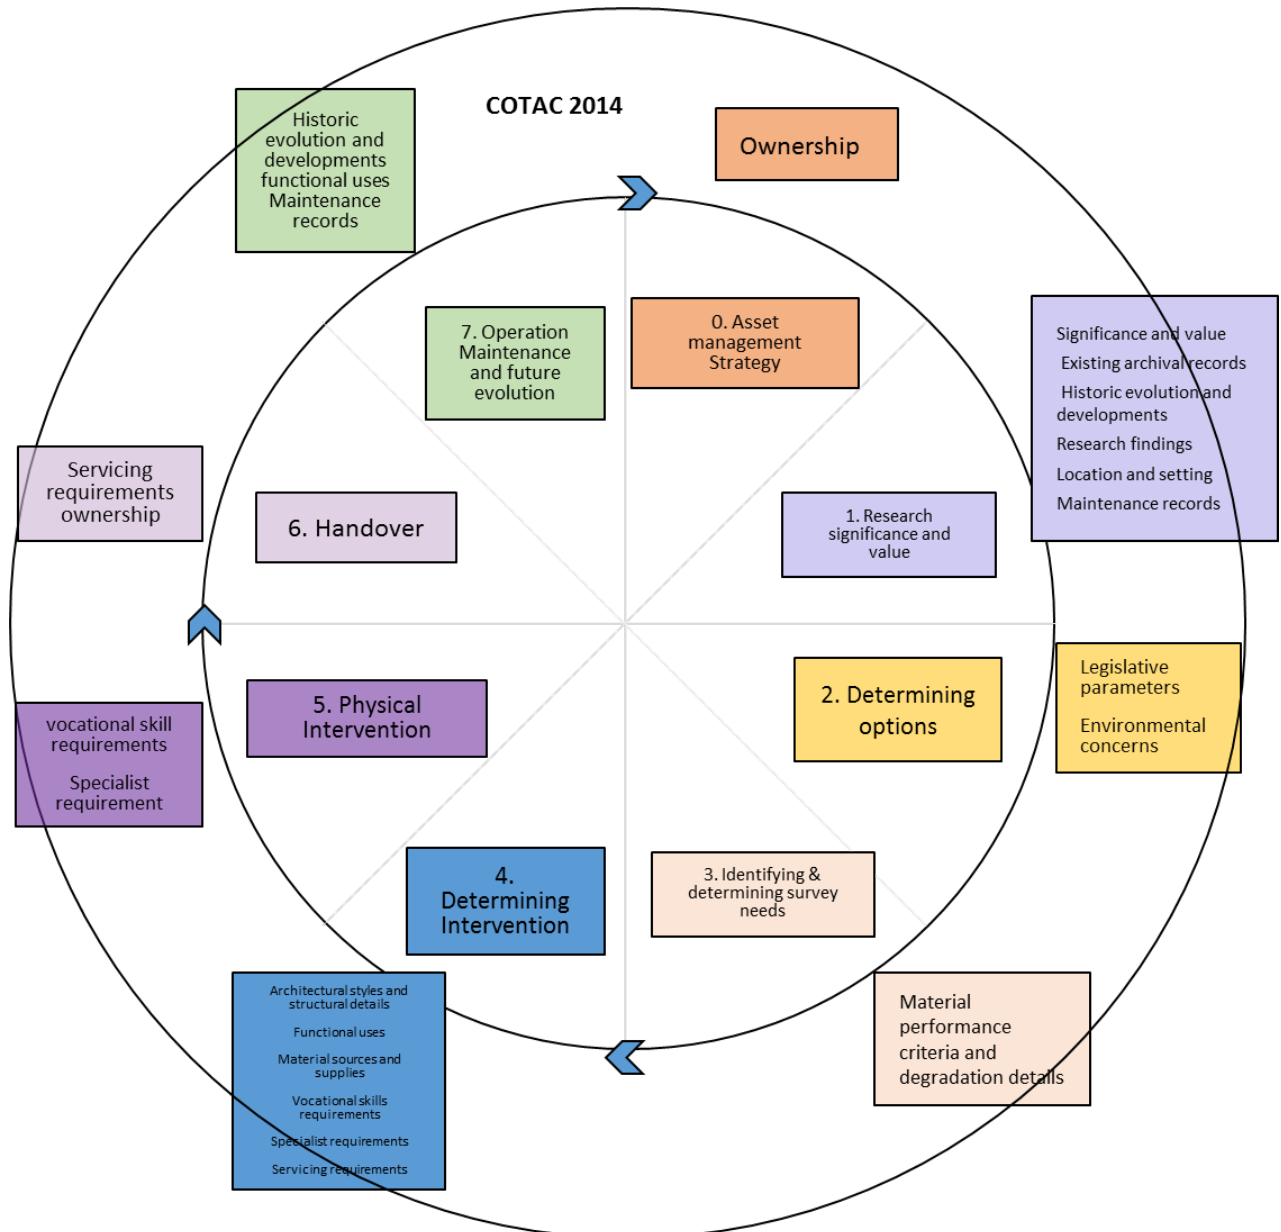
COTAC 2014

Historic evolution and developments functional uses Maintenance records

Ownership

7. Operation Maintenance and future evolution

0. Asset management Strategy

Significance and value
Existing archival records
Historic evolution and developments
Research findings
Location and setting
Maintenance records

Servicing requirements ownership

6. Handover

1. Research significance and value

5. Physical Intervention

2. Determining options

Legislative parameters

Environmental concerns

vocational skill requirements

Specialist requirement

4. Determining Intervention

3. Identifying & determining survey needs

Architectural styles and structural details

Functional uses

Material sources and supplies

Vocational skills requirements

Specialist requirements

Servicing requirements

Material performance criteria and degradation details